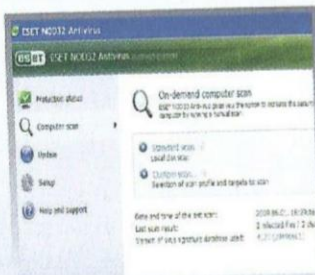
ESET NOD32 Antivirus

ESET NOD32 Antivirus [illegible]

Protection status

Computer scan

Update

Setup

Help and support

On-demand computer scan

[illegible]

Standard scan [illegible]
Local Disk scan

Custom scan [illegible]
Selection of scan profile and targets to scan

Date and time of the last scan: 2009.06.0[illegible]
Last scan result: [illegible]
Version of virus signature database used: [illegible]